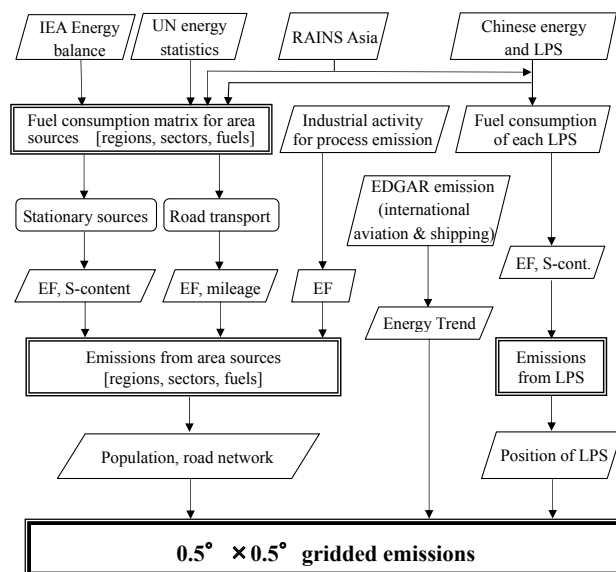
IEA Energy balance

UN energy statistics

RAINS Asia

Chinese energy and LPS

Fuel consumption matrix for area sources [regions, sectors, fuels]

Industrial activity for process emission

Fuel consumption of each LPS

Stationary sources

Road transport

EDGAR emission (international aviation & shipping)

EF, S-content

EF, mileage

EF

EF, S-cont.

Energy Trend

Emissions from area sources [regions, sectors, fuels]

Emissions from LPS

Population, road network

Position of LPS

0.5° ×0.5° gridded emissions